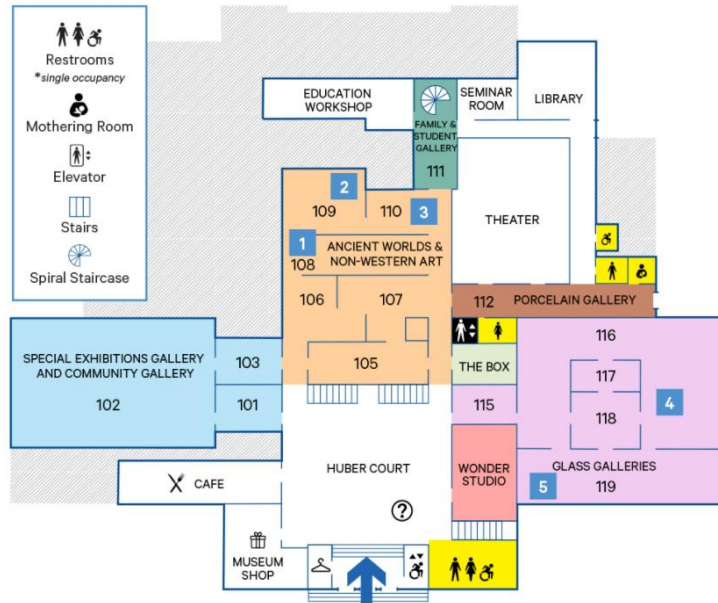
Restrooms
*single occupancy

Mothering Room

Elevator

Stairs

Spiral Staircase

EDUCATION WORKSHOP

FAMILY & STUDENT GALLERY
111

SEMINAR ROOM

LIBRARY

2
109

110

3

1
108

ANCIENT WORLDS & NON-WESTERN ART

THEATER

106

107

112

PORCELAIN GALLERY

105

116

SPECIAL EXHIBITIONS GALLERY AND COMMUNITY GALLERY

102

103

101

THE BOX

115

117

118

4

HUBER COURT

CAFE

WONDER STUDIO

5

GLASS GALLERIES
119

MUSEUM SHOP